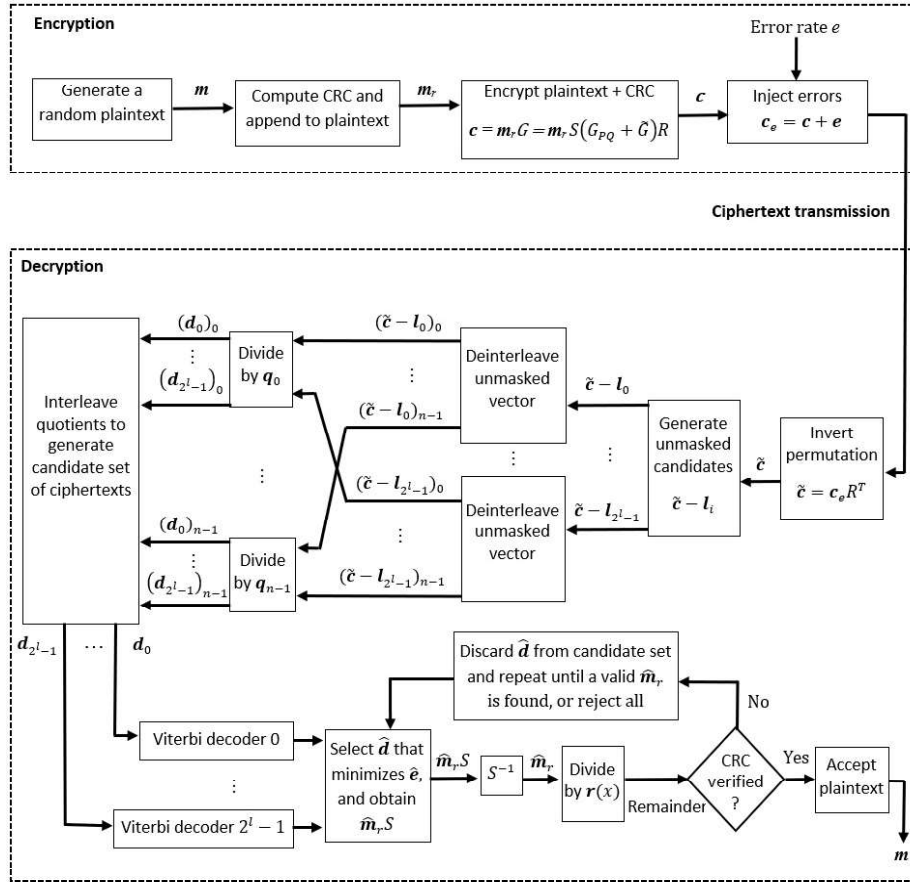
Encryption

Error rate $e$

Generate a random plaintext

$\boldsymbol{m}$

Compute CRC and append to plaintext

$\boldsymbol{m}_r$

Encrypt plaintext + CRC

$\boldsymbol{c} = \boldsymbol{m}_r G = \boldsymbol{m}_r S(G_{PQ} + \tilde{G})R$

$\boldsymbol{c}$

Inject errors

$\boldsymbol{c}_e = \boldsymbol{c} + \boldsymbol{e}$

Ciphertext transmission

Decryption

Interleave quotients to generate candidate set of ciphertexts

$(\boldsymbol{d}_0)_0$

⋮

$(\boldsymbol{d}_{2^l-1})_0$

Divide by $\boldsymbol{q}_0$

$(\tilde{\boldsymbol{c}} - \boldsymbol{l}_0)_0$

⋮

$(\tilde{\boldsymbol{c}} - \boldsymbol{l}_0)_{n-1}$

Deinterleave unmasked vector

$\tilde{\boldsymbol{c}} - \boldsymbol{l}_0$

Generate unmasked candidates

$\tilde{\boldsymbol{c}} - \boldsymbol{l}_i$

$\tilde{\boldsymbol{c}}$

Invert permutation

$\tilde{\boldsymbol{c}} = \boldsymbol{c}_e R^T$

⋮

⋮

⋮

$(\tilde{\boldsymbol{c}} - \boldsymbol{l}_{2^l-1})_0$

Deinterleave unmasked vector

$\tilde{\boldsymbol{c}} - \boldsymbol{l}_{2^l-1}$

⋮

$(\boldsymbol{d}_0)_{n-1}$

⋮

$(\boldsymbol{d}_{2^l-1})_{n-1}$

Divide by $\boldsymbol{q}_{n-1}$

$(\tilde{\boldsymbol{c}} - \boldsymbol{l}_{2^l-1})_{n-1}$

$\boldsymbol{d}_{2^l-1}$ … $\boldsymbol{d}_0$

Discard $\widehat{\boldsymbol{d}}$ from candidate set and repeat until a valid $\widehat{\boldsymbol{m}}_r$ is found, or reject all

No

Viterbi decoder 0

⋮

Viterbi decoder $2^l - 1$

Select $\widehat{\boldsymbol{d}}$ that minimizes $\widehat{\boldsymbol{e}}$, and obtain $\widehat{\boldsymbol{m}}_r S$

$\widehat{\boldsymbol{m}}_r S$

$S^{-1}$

$\widehat{\boldsymbol{m}}_r$

Divide by $\boldsymbol{r}(x)$

Remainder

CRC verified ?

Yes

Accept plaintext

$\boldsymbol{m}$